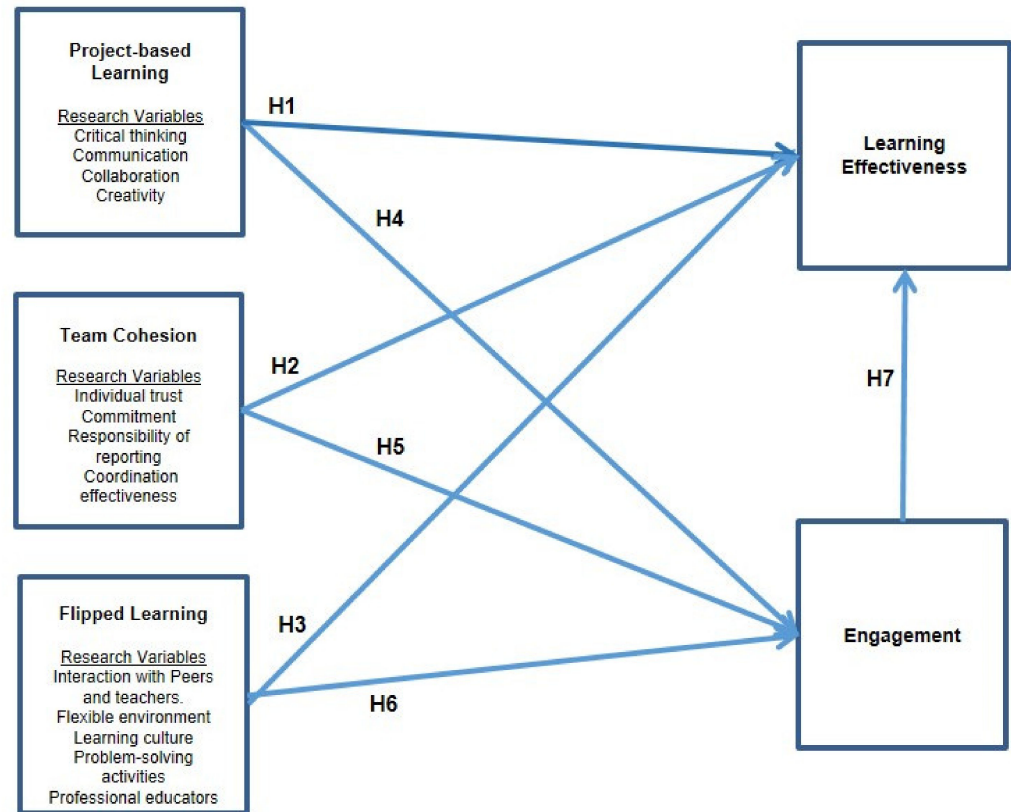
Project-based Learning

Research Variables
Critical thinking
Communication
Collaboration
Creativity

H1

H4

Learning Effectiveness

Team Cohesion

Research Variables
Individual trust
Commitment
Responsibility of reporting
Coordination effectiveness

H2

H5

H7

Flipped Learning

Research Variables
Interaction with Peers and teachers.
Flexible environment
Learning culture
Problem-solving activities
Professional educators

H3

H6

Engagement